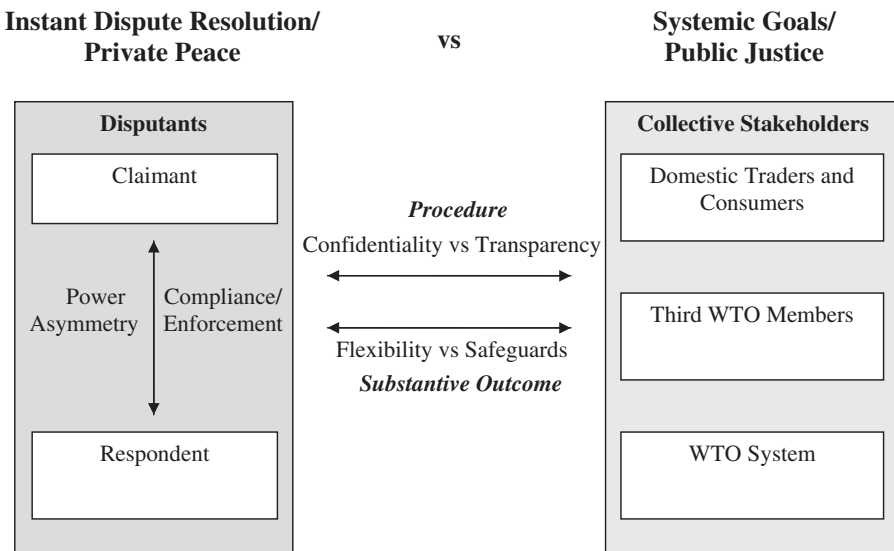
**Instant Dispute Resolution/ Private Peace**

**vs**

**Systemic Goals/ Public Justice**

**Disputants**

Claimant

Power Asymmetry

Compliance/ Enforcement

Respondent

***Procedure***

Confidentiality vs Transparency

Flexibility vs Safeguards

***Substantive Outcome***

**Collective Stakeholders**

Domestic Traders and Consumers

Third WTO Members

WTO System